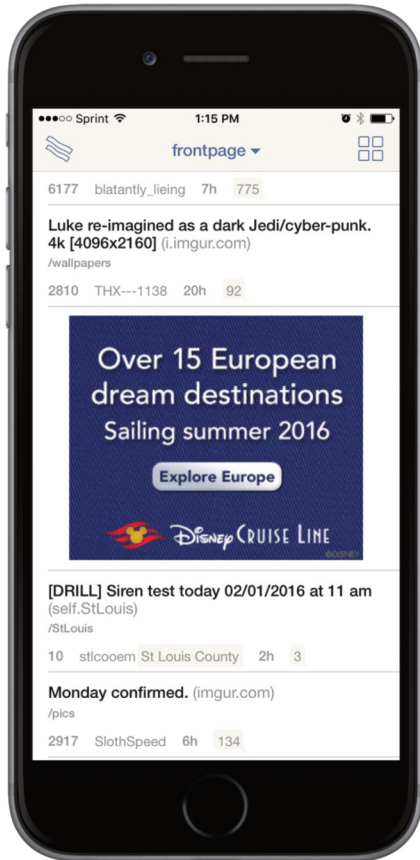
●●●○○ Sprint 1:15 PM

frontpage ▾

6177 blatantly_lieing 7h 775

Luke re-imagined as a dark Jedi/cyber-punk. 4k [4096x2160] (i.imgur.com)
/wallpapers

2810 THX---1138 20h 92

Over 15 European dream destinations
Sailing summer 2016

Explore Europe

Disney CRUISE LINE
©DISNEY

[DRILL] Siren test today 02/01/2016 at 11 am (self.StLouis)
/StLouis

10 stlcooem St Louis County 2h 3

Monday confirmed. (imgur.com)
/pics

2917 SlothSpeed 6h 134